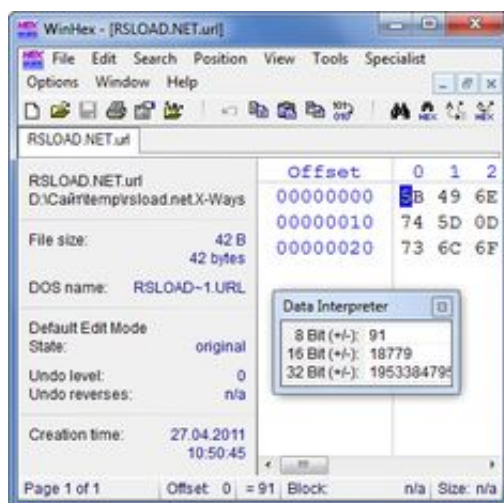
WinHex - [RSLOAD.NET.url]

File Edit Search Position View Tools Specialist
Options Window Help

RSLOAD.NET.url

RSLOAD.NET.url
D:\Сайт\temp\rsload.net.X-Ways

File size: 42 B
42 bytes

DOS name: RSLOAD~1.URL

Default Edit Mode
State: original

Undo level: 0
Undo reverses: n/a

Creation time: 27.04.2011
10:50:45

| Offset | 0 | 1 | 2 |
|---|---|---|---|
| 00000000 | 5B | 49 | 6E |
| 00000010 | 74 | 5D | 0D |
| 00000020 | 73 | 6C | 6F |

Data Interpreter
8 Bit (+/-): 91
16 Bit (+/-): 18779
32 Bit (+/-): 1953384795

Page 1 of 1 Offset: 0 = 91 Block: n/a Size: n/a